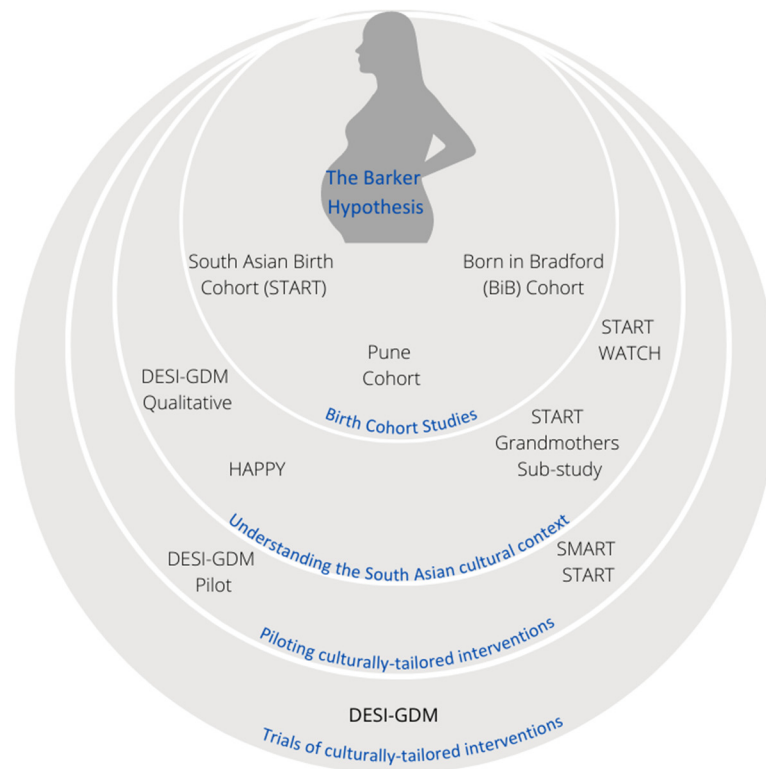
The Barker Hypothesis

South Asian Birth Cohort (START)

Born in Bradford (BiB) Cohort

Pune Cohort

Birth Cohort Studies

START WATCH

DESI-GDM Qualitative

START Grandmothers Sub-study

HAPPY

Understanding the South Asian cultural context

DESI-GDM Pilot

SMART START

Piloting culturally-tailored interventions

DESI-GDM

Trials of culturally-tailored interventions